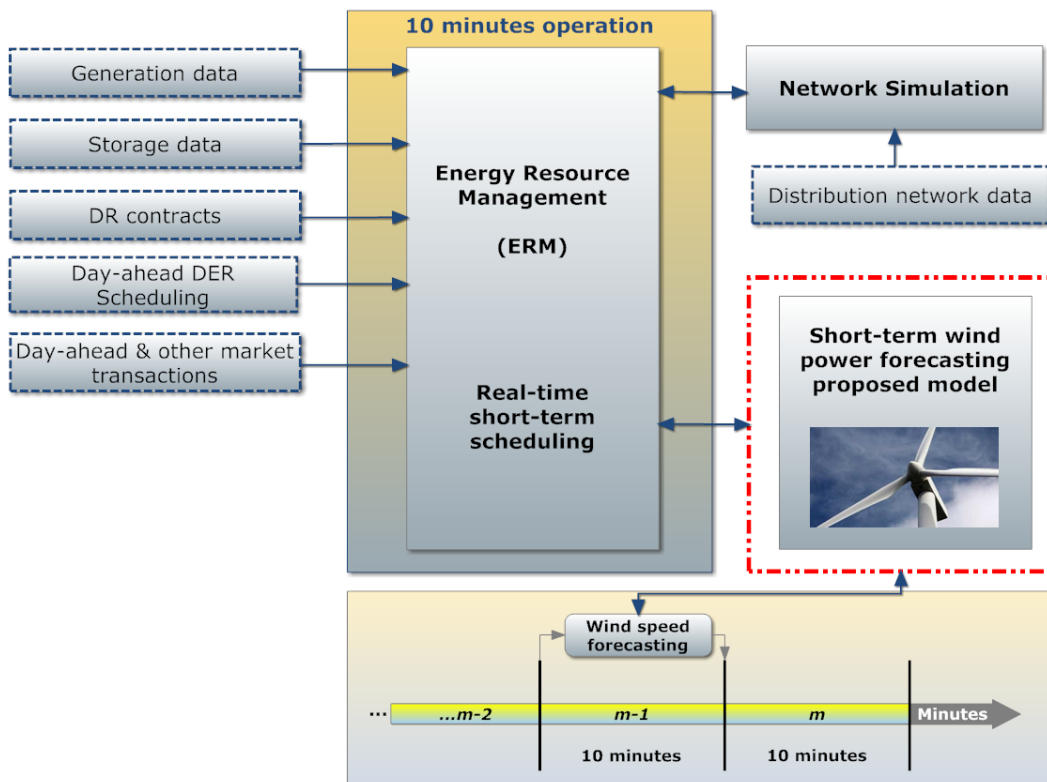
10 minutes operation

Generation data

Storage data

DR contracts

Day-ahead DER Scheduling

Day-ahead & other market transactions

Energy Resource Management

(ERM)

Real-time short-term scheduling

Network Simulation

Distribution network data

Short-term wind power forecasting proposed model

Wind speed forecasting

... ...m-2 m-1 m Minutes

10 minutes 10 minutes